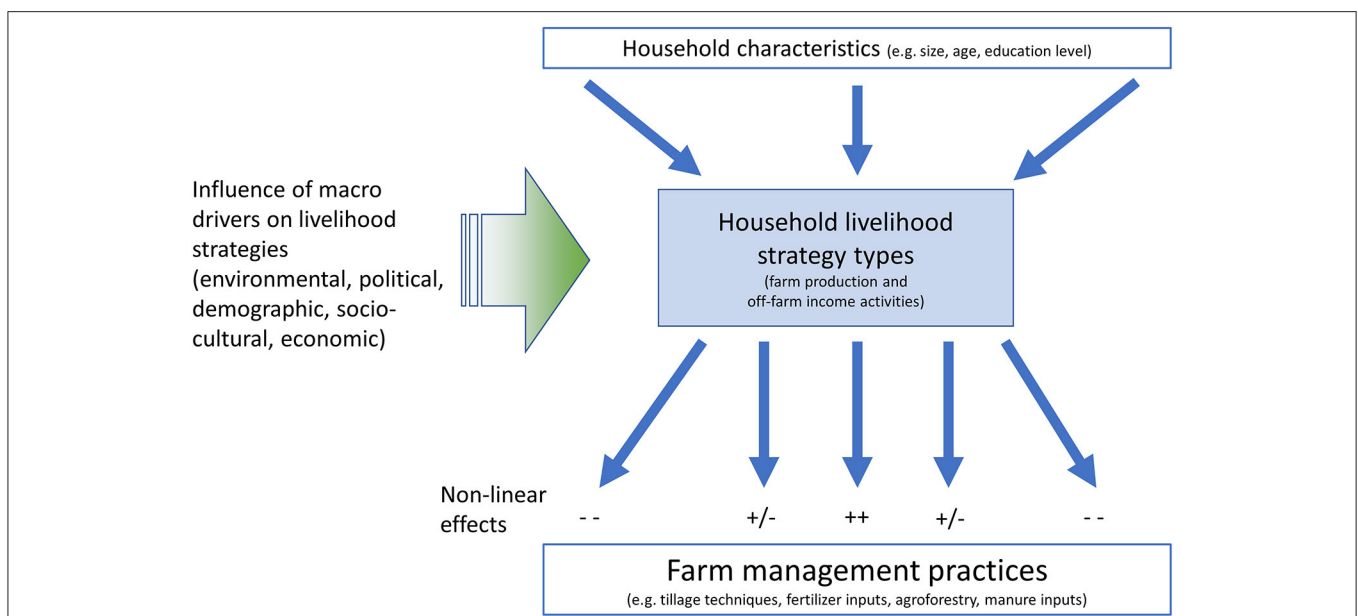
Household characteristics (e.g. size, age, education level)

Influence of macro drivers on livelihood strategies (environmental, political, demographic, sociocultural, economic)

Household livelihood strategy types
(farm production and off-farm income activities)

Non-linear effects

- -

+/-

++

+/-

- -

Farm management practices
(e.g. tillage techniques, fertilizer inputs, agroforestry, manure inputs)